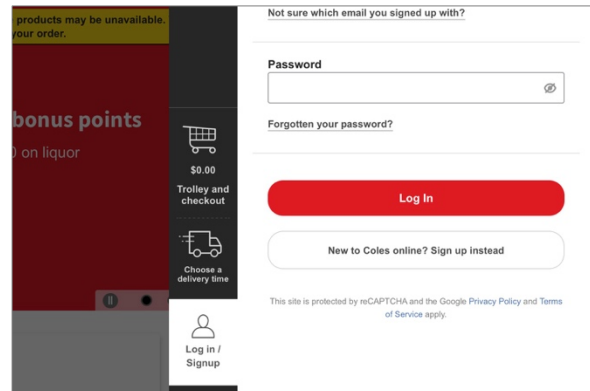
products may be unavailable. your order.

bonus points
0 on liquor

$0.00
Trolley and checkout

Choose a delivery time

Log in / Signup

Not sure which email you signed up with?

Password

Forgotten your password?

Log In

New to Coles online? Sign up instead

This site is protected by reCAPTCHA and the Google Privacy Policy and Terms of Service apply.